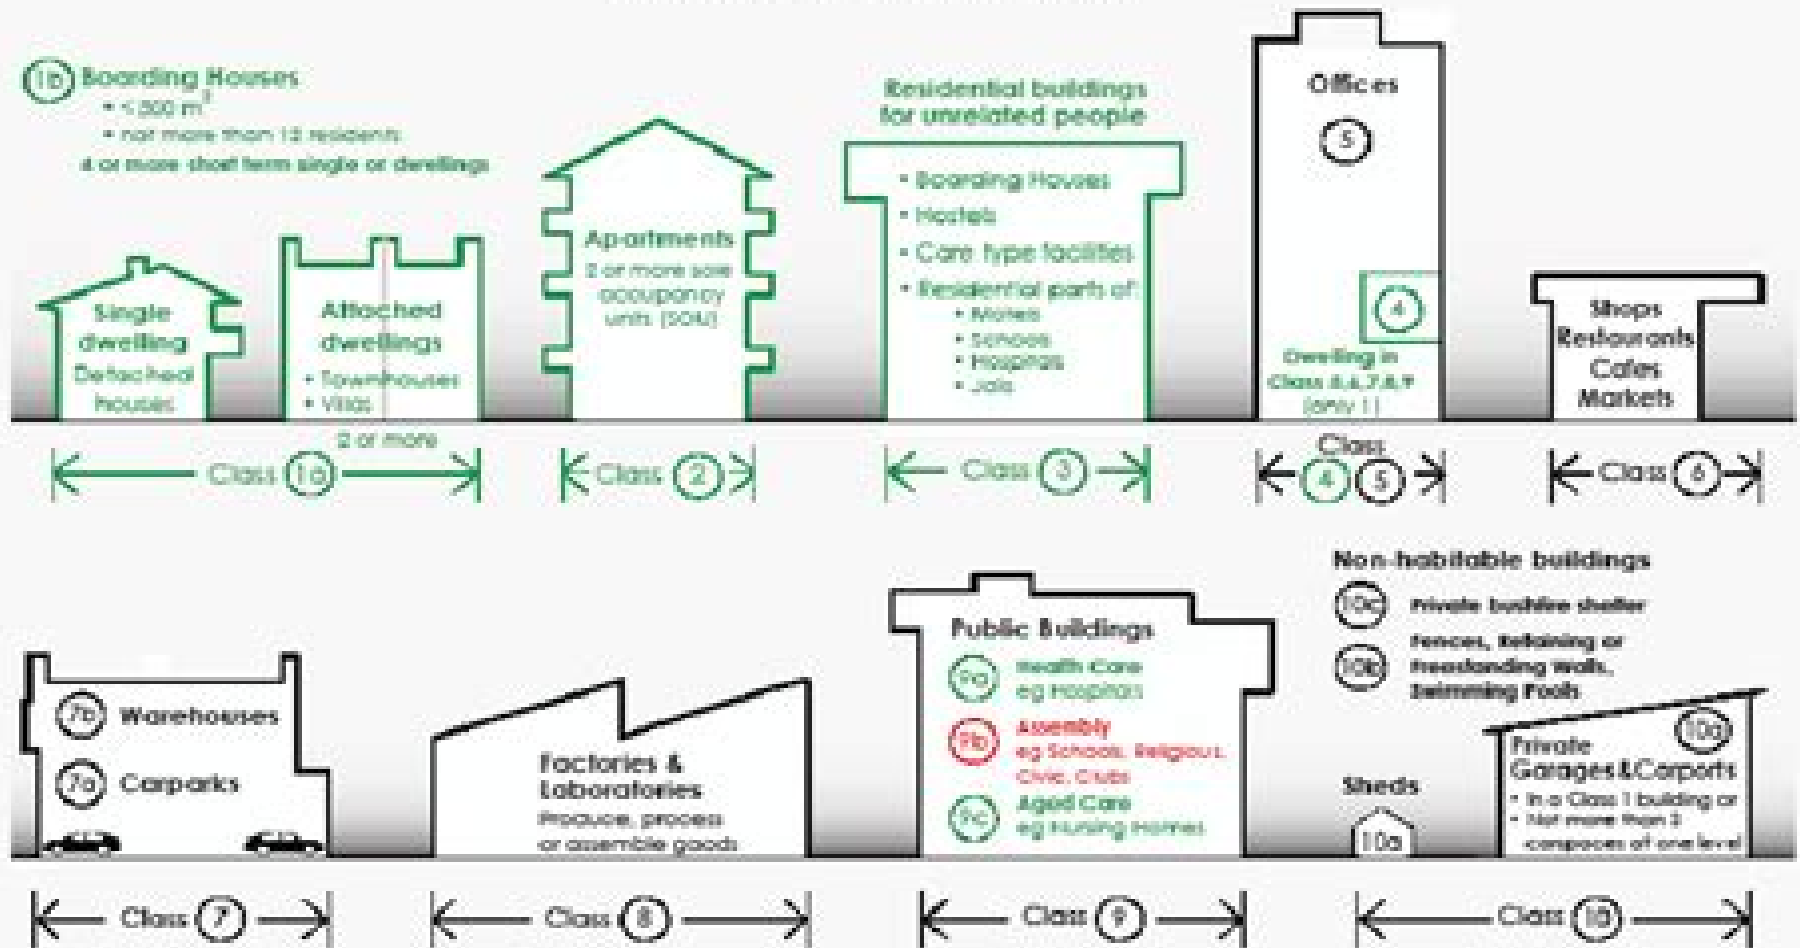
1b Boarding Houses
• < 300 m²
• not more than 12 residents
4 or more short term single or dwellings

Single dwelling
Detached houses

Attached dwellings
• Townhouses
• Villas
2 or more

Class 1a

Apartments
2 or more sole occupancy units (SOU)

Class 2

Residential buildings for unrelated people
• Boarding Houses
• Hostels
• Care type facilities
• Residential parts of:
• Motels
• Schools
• Hospitals
• Jails

Class 3

Offices
5
4
Dwelling in Class 5,6,7,8,9 (only 1)

Class
4 5

Shops
Restaurants
Cafes
Markets

Class 6

7b Warehouses
7a Carparks

Class 7

Factories & Laboratories
Produce, process or assemble goods

Class 8

Public Buildings
9a Health Care eg Hospitals
9b Assembly eg Schools, Religious, Civic, Clubs
9c Aged Care eg Nursing Homes

Class 9

Non-habitable buildings
10c Private bushfire shelter
10b Fences, Retaining or freestanding walls, Swimming Pools

Sheds
10a

10a
Private Garages & Carports
• In a Class 1 building or
• Not more than 3 carspaces of one level

Class 10